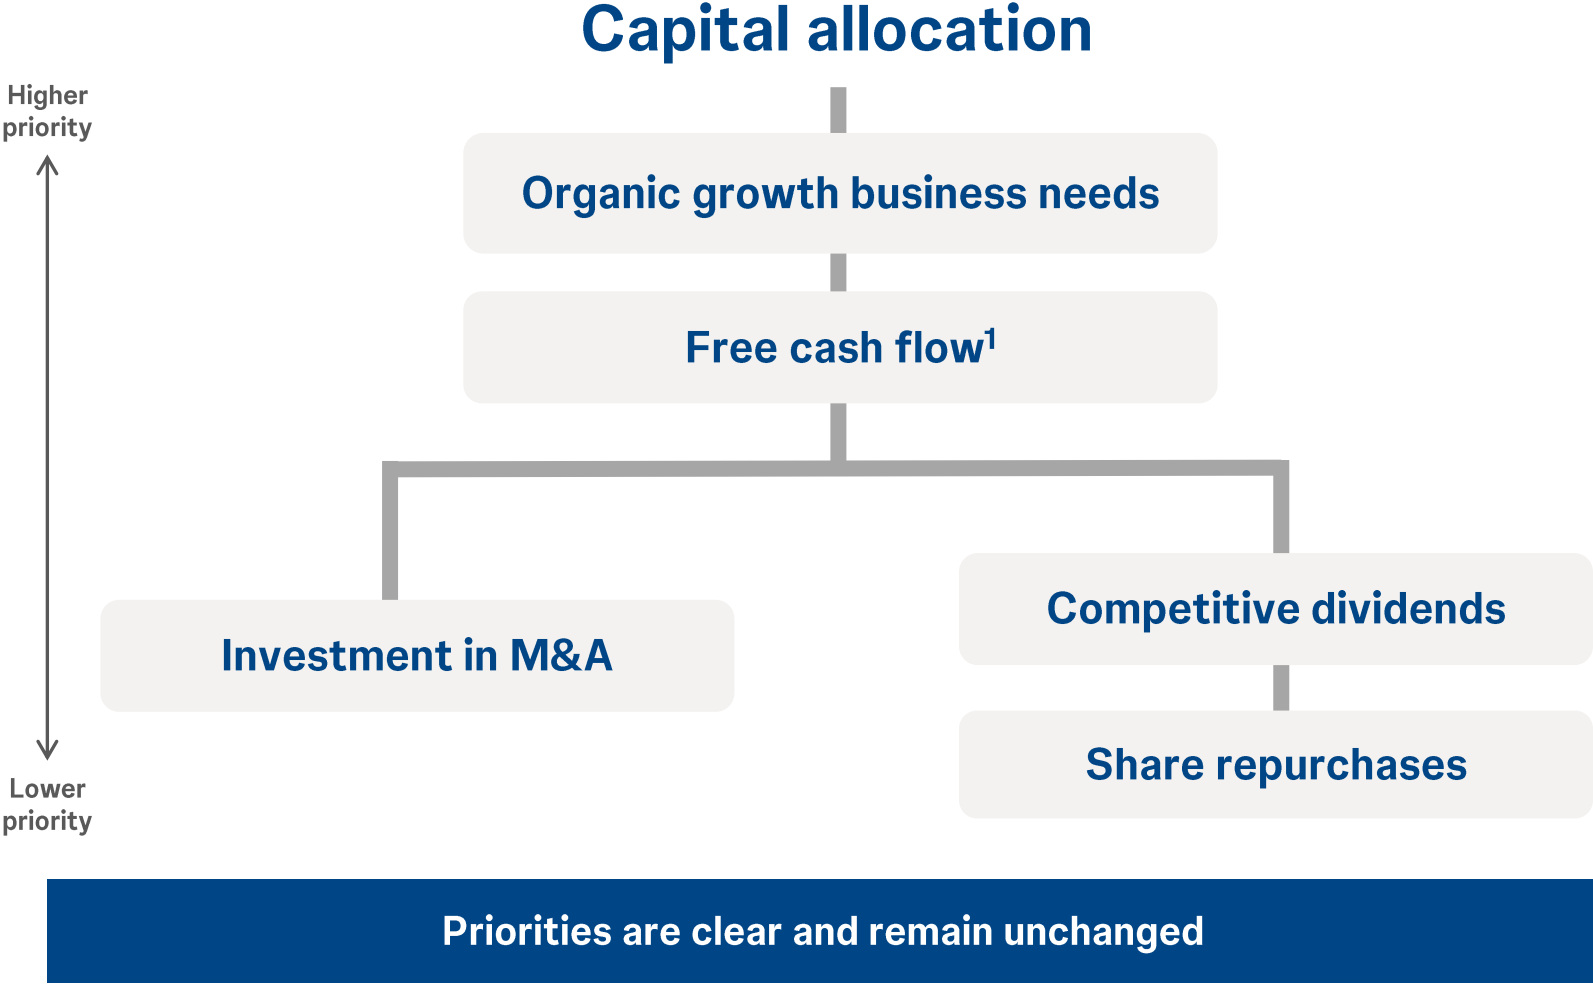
Capital allocation

Higher priority

Organic growth business needs

Free cash flow$^1$

Investment in M&A

Competitive dividends

Share repurchases

Lower priority

Priorities are clear and remain unchanged